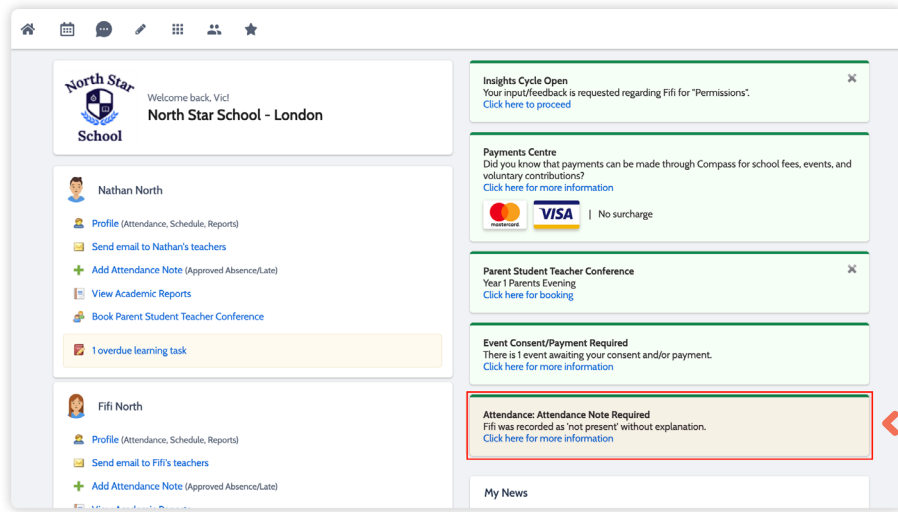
North Star School

Welcome back, Vic!
North Star School - London

Nathan North
Profile (Attendance, Schedule, Reports)
Send email to Nathan's teachers
Add Attendance Note (Approved Absence/Late)
View Academic Reports
Book Parent Student Teacher Conference
1 overdue learning task

Fifi North
Profile (Attendance, Schedule, Reports)
Send email to Fifi's teachers
Add Attendance Note (Approved Absence/Late)
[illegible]

Insights Cycle Open
Your input/feedback is requested regarding Fifi for "Permissions".
Click here to proceed

Payments Centre
Did you know that payments can be made through Compass for school fees, events, and voluntary contributions?
Click here for more information
mastercard VISA | No surcharge

Parent Student Teacher Conference
Year 1 Parents Evening
Click here for booking

Event Consent/Payment Required
There is 1 event awaiting your consent and/or payment.
Click here for more information

Attendance: Attendance Note Required
Fifi was recorded as 'not present' without explanation.
Click here for more information

My News